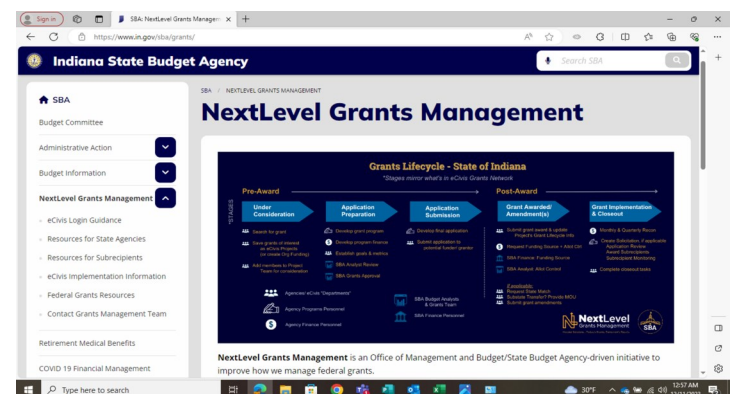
Sign in | SBA: NextLevel Grants Managem × | +

https://www.in.gov/sba/grants/

Indiana State Budget Agency

Search SBA

SBA

Budget Committee

Administrative Action

Budget Information

NextLevel Grants Management

eCivis Login Guidance

Resources for State Agencies

Resources for Subrecipients

eCivis Implementation Information

Federal Grants Resources

Contact Grants Management Team

Retirement Medical Benefits

COVID 19 Financial Management

SBA / NEXTLEVEL GRANTS MANAGEMENT

NextLevel Grants Management

Grants Lifecycle - State of Indiana

*Stages mirror what's in eCivis Grants Network

Pre-Award

Post-Award

STAGES

Under Consideration

Application Preparation

Application Submission

Grant Awarded/ Amendment(s)

Grant Implementation & Closeout

Search for grant

Save grants of interest on eCivis Projects (or create Org Funding)

Add members to Project Team for consideration

Develop grant program

Develop program finance

Establish goals & metrics

SBA Analyst Review

SBA Grants Approval

Develop final application

Submit application to potential funder/ grantor

Submit grant award & update Project's Grant Lifecycle Info

Request Funding Source + Add Ctrl

SBA Finance Funding Source

SBA Analyst: Allot Control

If applicable:
Request State Match
Subaward Transfer? Provide MOU
Submit grant amendments

Monthly & Quarterly Recon

Create Subrecipient, if applicable
Application Review
Award Subrecipients
Subrecipient Monitoring

Complete closeout tasks

Agencies' eCivis "Departments"

Agency Programs Personnel

Agency Finance Personnel

SBA Budget Analysts & Grants Team

SBA Finance Personnel

NextLevel Grants Management

SBA

NextLevel Grants Management is an Office of Management and Budget/State Budget Agency-driven initiative to improve how we manage federal grants.

Type here to search

30°F

12:57 AM
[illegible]